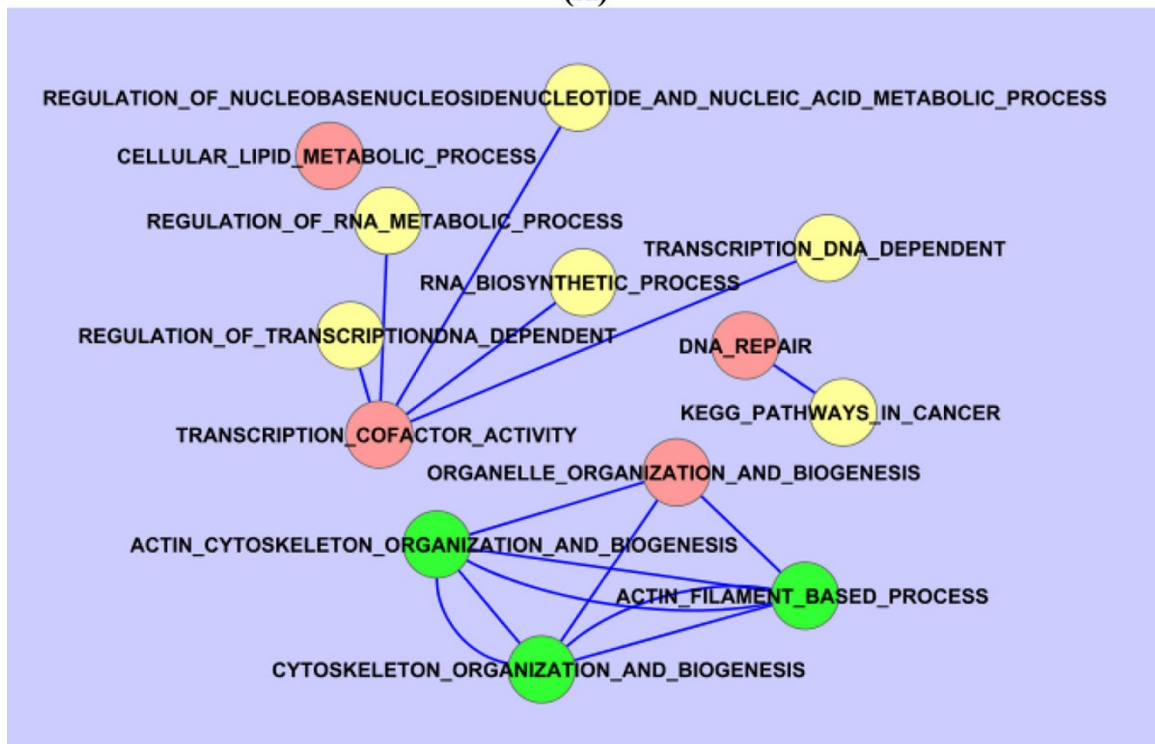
REGULATION_OF_NUCLEOBASENUCLEOSIDENUCLEOTIDE_AND_NUCLEIC_ACID_METABOLIC_PROCESS

CELLULAR_LIPID_METABOLIC_PROCESS

REGULATION_OF_RNA_METABOLIC_PROCESS

TRANSCRIPTION_DNA_DEPENDENT

RNA_BIOSYNTHETIC_PROCESS

REGULATION_OF_TRANSCRIPTIONDNA_DEPENDENT

DNA_REPAIR

KEGG_PATHWAYS_IN_CANCER

TRANSCRIPTION_COFACTOR_ACTIVITY

ORGANELLE_ORGANIZATION_AND_BIOGENESIS

ACTIN_CYTOSKELETON_ORGANIZATION_AND_BIOGENESIS

ACTIN_FILAMENT_BASED_PROCESS

CYTOSKELETON_ORGANIZATION_AND_BIOGENESIS